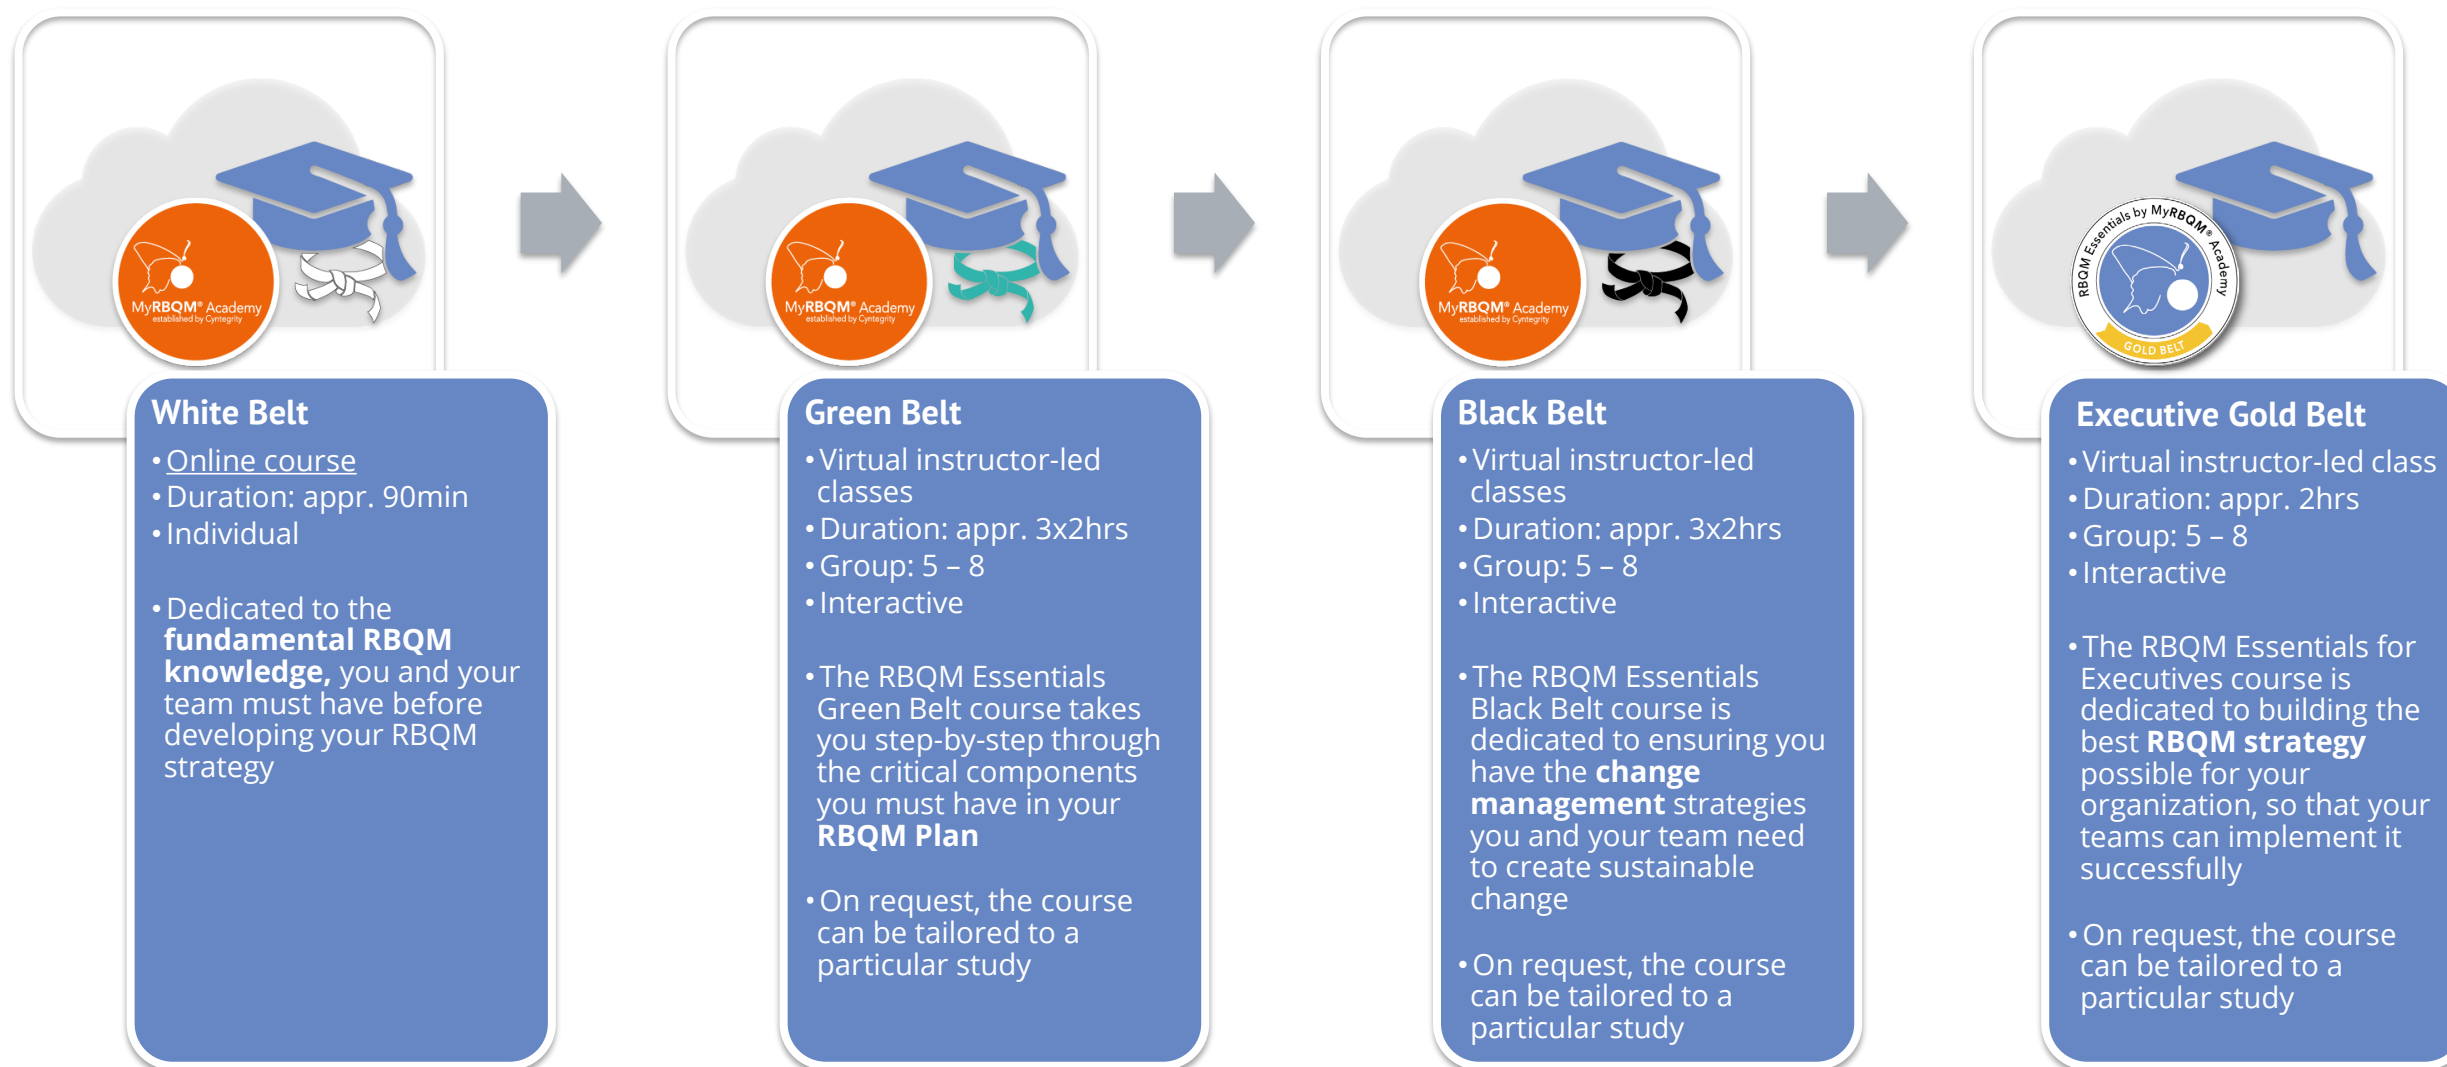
MyRBQM® Academy
established by Cyntegrity

White Belt

• Online course
• Duration: appr. 90min
• Individual

• Dedicated to the **fundamental RBQM knowledge,** you and your team must have before developing your RBQM strategy

MyRBQM® Academy
established by Cyntegrity

Green Belt

• Virtual instructor-led classes
• Duration: appr. 3x2hrs
• Group: 5 – 8
• Interactive

• The RBQM Essentials Green Belt course takes you step-by-step through the critical components you must have in your **RBQM Plan**

• On request, the course can be tailored to a particular study

MyRBQM® Academy
established by Cyntegrity

Black Belt

• Virtual instructor-led classes
• Duration: appr. 3x2hrs
• Group: 5 – 8
• Interactive

• The RBQM Essentials Black Belt course is dedicated to ensuring you have the **change management** strategies you and your team need to create sustainable change

• On request, the course can be tailored to a particular study

RBQM Essentials by MyRBQM® Academy
GOLD BELT

Executive Gold Belt

• Virtual instructor-led class
• Duration: appr. 2hrs
• Group: 5 – 8
• Interactive

• The RBQM Essentials for Executives course is dedicated to building the best **RBQM strategy** possible for your organization, so that your teams can implement it successfully

• On request, the course can be tailored to a particular study